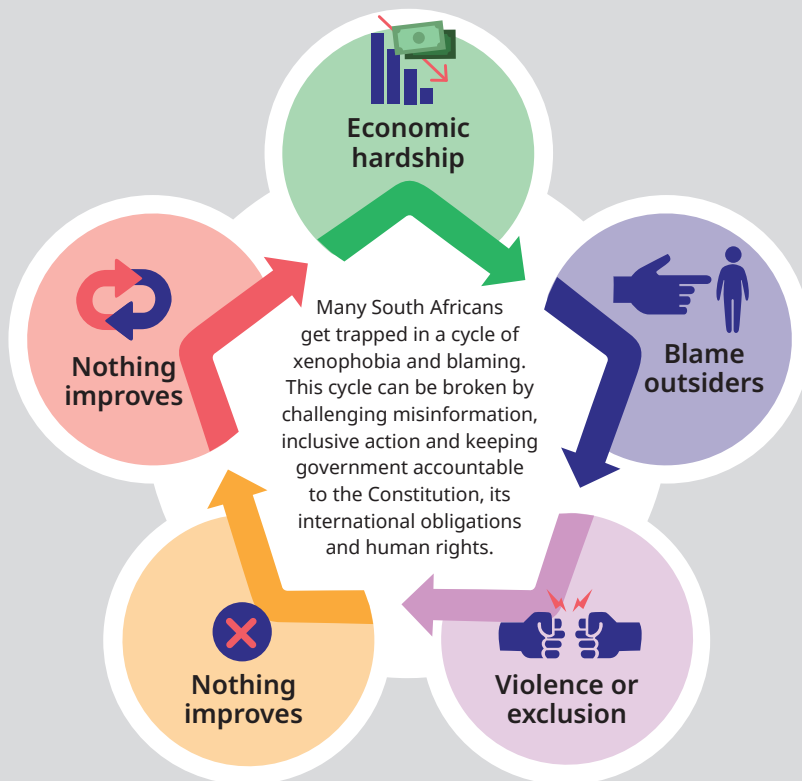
Economic hardship

Blame outsiders

Violence or exclusion

Nothing improves

Nothing improves

Many South Africans get trapped in a cycle of xenophobia and blaming. This cycle can be broken by challenging misinformation, inclusive action and keeping government accountable to the Constitution, its international obligations and human rights.